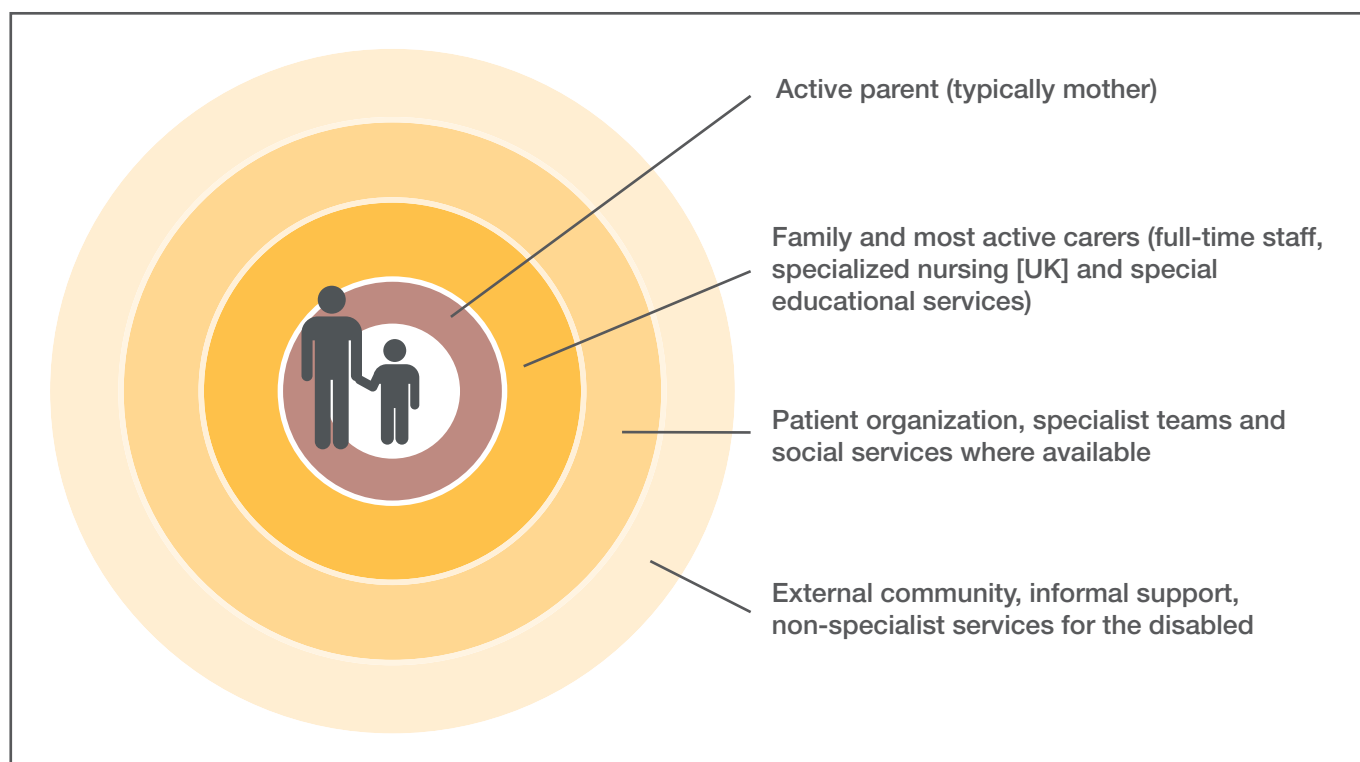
Active parent (typically mother)

Family and most active carers (full-time staff, specialized nursing [UK] and special educational services)

Patient organization, specialist teams and social services where available

External community, informal support, non-specialist services for the disabled